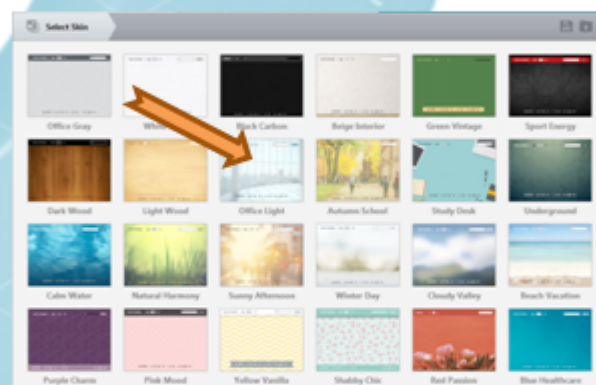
Select Skin

Office Gray
White
Black Carbon
Beige Interior
Green Vintage
Sport Energy
Dark Wood
Light Wood
Office Light
Autumn School
Study Desk
Underground
Calm Water
Natural Harmony
Sunny Afternoon
Winter Day
Cloudy Valley
Beach Vacation
Purple Charm
Pink Mood
Yellow Vanilla
Shabby Chic
Red Passion
Blue Healthcare